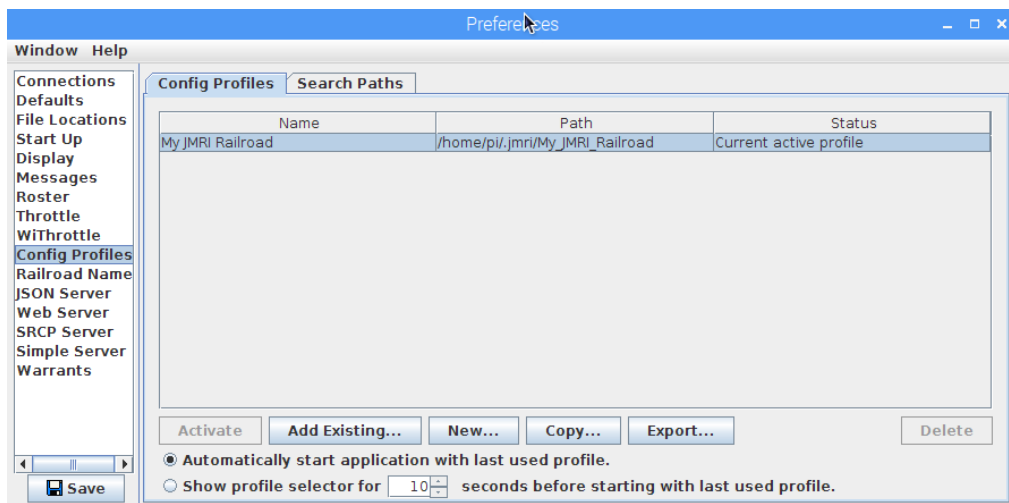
Preferences

Window Help

Connections
Defaults
File Locations
Start Up
Display
Messages
Roster
Throttle
WiThrottle
Config Profiles
Railroad Name
JSON Server
Web Server
SRCP Server
Simple Server
Warrants

Save

Config Profiles | Search Paths

| Name | Path | Status |
|---|---|---|
| My JMRI Railroad | /home/pi/.jmri/My_JMRI_Railroad | Current active profile |

Activate | Add Existing... | New... | Copy... | Export... | Delete

Automatically start application with last used profile.

Show profile selector for 10 seconds before starting with last used profile.